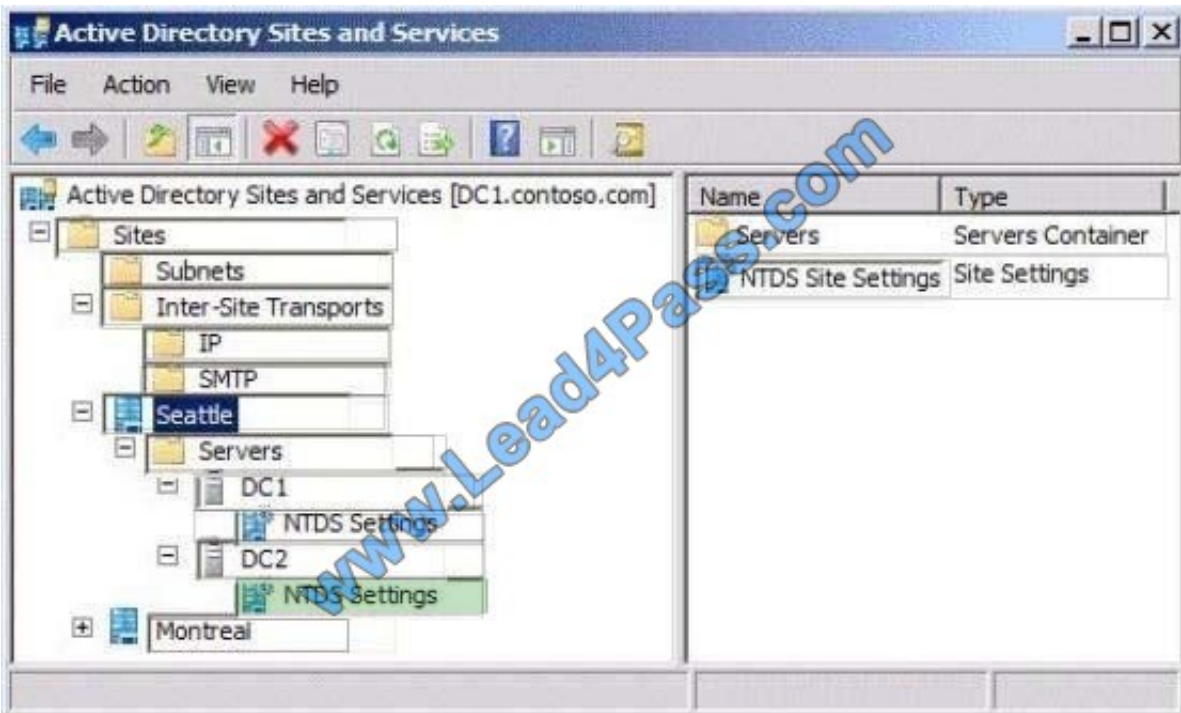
Active Directory Sites and Services

File Action View Help

Active Directory Sites and Services [DC1.contoso.com]
Sites
Subnets
Inter-Site Transports
IP
SMTP
Seattle
Servers
DC1
NTDS Settings
DC2
NTDS Settings
Montreal

| Name | Type |
|---|---|
| Servers | Servers Container |
| NTDS Site Settings | Site Settings |

www.Lead4Pass.com